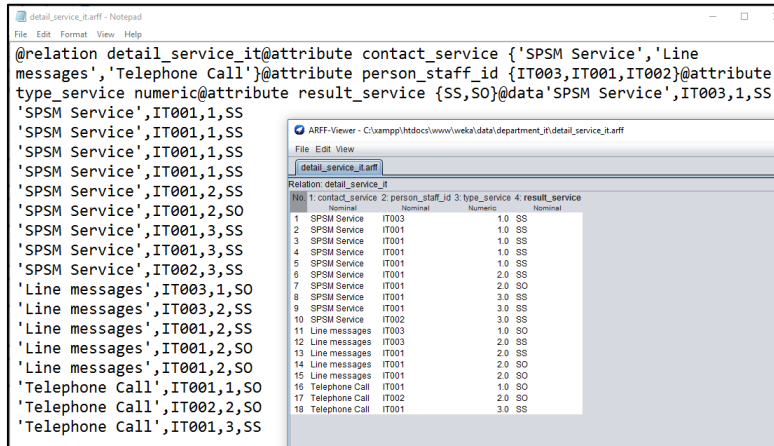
detail_service_it.arff - Notepad

File Edit Format View Help

@relation detail_service_it@attribute contact_service {'SPSM Service','Line messages','Telephone Call'}@attribute person_staff_id {IT003,IT001,IT002}@attribute type_service numeric@attribute result_service {SS,SO}@data'SPSM Service',IT003,1,SS
'SPSM Service',IT001,1,SS
'SPSM Service',IT001,1,SS
'SPSM Service',IT001,1,SS
'SPSM Service',IT001,2,SS
'SPSM Service',IT001,2,SO
'SPSM Service',IT001,3,SS
'SPSM Service',IT001,3,SS
'SPSM Service',IT002,3,SS
'Line messages',IT003,1,SO
'Line messages',IT003,2,SS
'Line messages',IT001,2,SS
'Line messages',IT001,2,SO
'Line messages',IT001,2,SO
'Telephone Call',IT001,1,SO
'Telephone Call',IT002,2,SO
'Telephone Call',IT001,3,SS

ARFF-Viewer - C:\xampp\htdocs\www\weka\data\department_it\detail_service_it.arff

File Edit View

detail_service_it.arff

Relation: detail_service_it

| No. | 1: contact_service Nominal | 2: person_staff_id Nominal | 3: type_service Numeric | 4: result_service Nominal |
|---|---|---|---|---|
| 1 | SPSM Service | IT003 | 1.0 | SS |
| 2 | SPSM Service | IT001 | 1.0 | SS |
| 3 | SPSM Service | IT001 | 1.0 | SS |
| 4 | SPSM Service | IT001 | 1.0 | SS |
| 5 | SPSM Service | IT001 | 1.0 | SS |
| 6 | SPSM Service | IT001 | 2.0 | SS |
| 7 | SPSM Service | IT001 | 2.0 | SO |
| 8 | SPSM Service | IT001 | 3.0 | SS |
| 9 | SPSM Service | IT001 | 3.0 | SS |
| 10 | SPSM Service | IT002 | 3.0 | SS |
| 11 | Line messages | IT003 | 1.0 | SO |
| 12 | Line messages | IT003 | 2.0 | SS |
| 13 | Line messages | IT001 | 2.0 | SS |
| 14 | Line messages | IT001 | 2.0 | SO |
| 15 | Line messages | IT001 | 2.0 | SO |
| 16 | Telephone Call | IT001 | 1.0 | SO |
| 17 | Telephone Call | IT002 | 2.0 | SO |
| 18 | Telephone Call | IT001 | 3.0 | SS |